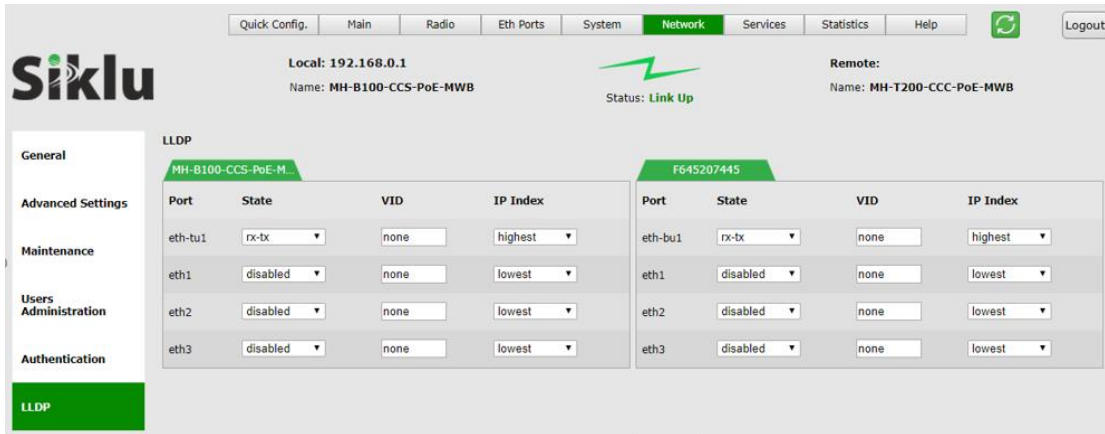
Quick Config. Main Radio Eth Ports System Network Services Statistics Help Logout

Siklu

Local: 192.168.0.1
Name: MH-B100-CCS-PoE-MWB

Status: Link Up

Remote:
Name: MH-T200-CCC-PoE-MWB

General
Advanced Settings
Maintenance
Users Administration
Authentication
LLDP

LLDP

MH-B100-CCS-PoE-M...

| Port | State | VID | IP Index |
|---|---|---|---|
| eth-tu1 | rx-tx | none | highest |
| eth1 | disabled | none | lowest |
| eth2 | disabled | none | lowest |
| eth3 | disabled | none | lowest |

F645207445

| Port | State | VID | IP Index |
|---|---|---|---|
| eth-bu1 | rx-tx | none | highest |
| eth1 | disabled | none | lowest |
| eth2 | disabled | none | lowest |
| eth3 | disabled | none | lowest |